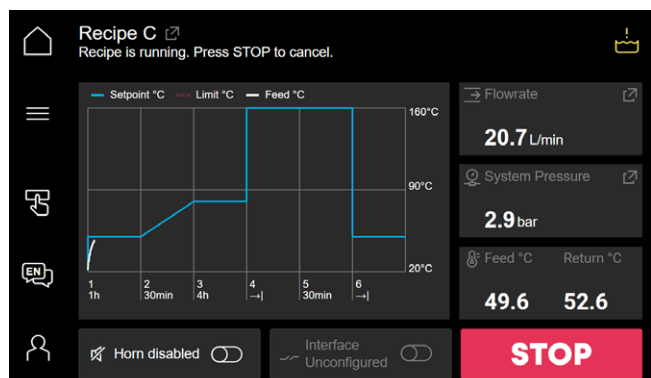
Recipe C
Recipe is running. Press STOP to cancel.

Setpoint °C Limit °C Feed °C

160°C
90°C
20°C

1 1h
2 30min
3 4h
4 →|
5 30min
6 →|

Flowrate
20.7 L/min

System Pressure
2.9 bar

Feed °C
Return °C
49.6
52.6

EN

Horn disabled

Interface Unconfigured

STOP